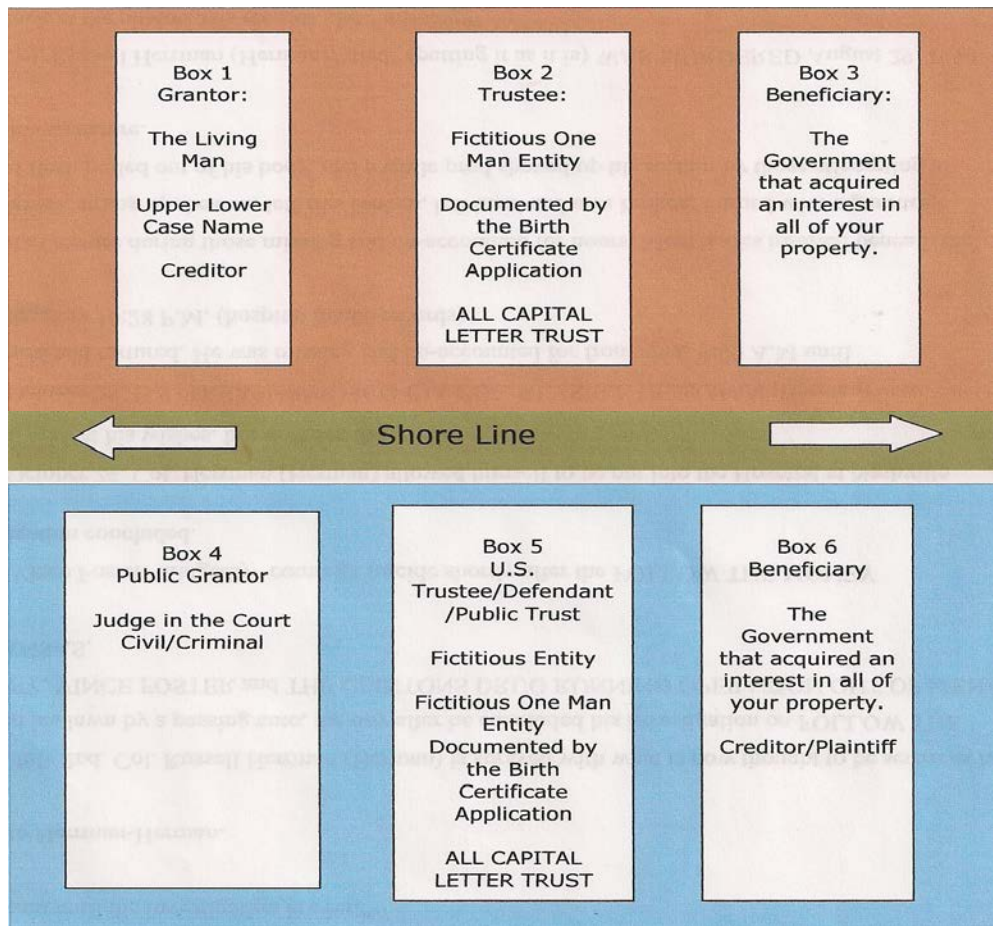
Box 1
Grantor:

The Living Man

Upper Lower Case Name

Creditor

Box 2
Trustee:

Fictitious One Man Entity

Documented by the Birth Certificate Application

ALL CAPITAL LETTER TRUST

Box 3
Beneficiary:

The Government that acquired an interest in all of your property.

Shore Line

Box 4
Public Grantor

Judge in the Court Civil/Criminal

Box 5
U.S.
Trustee/Defendant /Public Trust

Fictitious Entity

Fictitious One Man Entity Documented by the Birth Certificate Application

ALL CAPITAL LETTER TRUST

Box 6
Beneficiary

The Government that acquired an interest in all of your property.

Creditor/Plaintiff